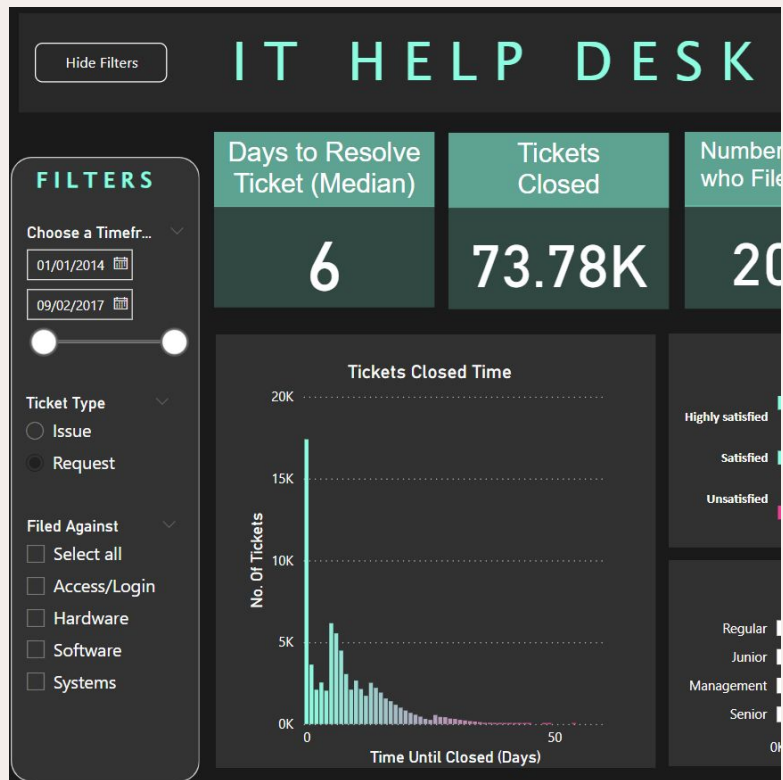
Hide Filters

IT HELP DESK

FILTERS

Choose a Timefr...

01/01/2014

09/02/2017

Ticket Type

Issue

Request

Filed Against

Select all

Access/Login

Hardware

Software

Systems

Days to Resolve Ticket (Median)

6

Tickets Closed

73.78K

Number who File

20

Tickets Closed Time

20K

15K

10K

5K

0K

No. Of Tickets

0

50

Time Until Closed (Days)

Highly satisfied

Satisfied

Unsatisfied

Regular

Junior

Management

Senior

0K